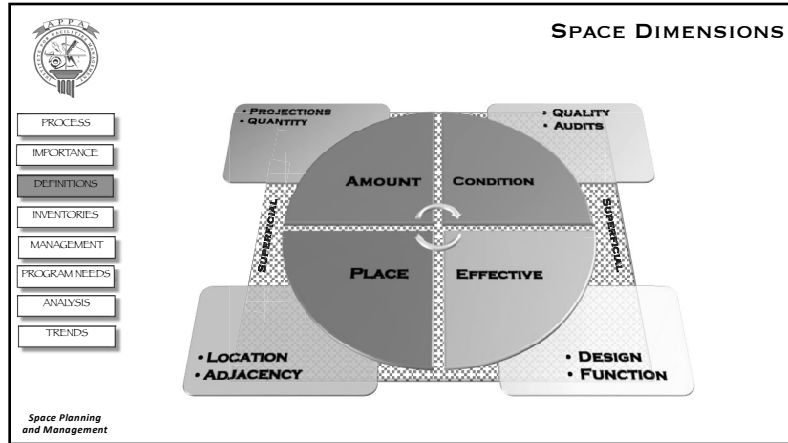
APPA

Space Dimensions

PROCESS
IMPORTANCE
DEFINITIONS
INVENTORIES
MANAGEMENT
PROGRAM NEEDS
ANALYSIS
TRENDS

• Projections
• Quantity

• Quality
• Audits

Amount
Condition
Place
Effective

Superficial
Superficial

• Location
• Adjacency

• Design
• Function

Space Planning and Management